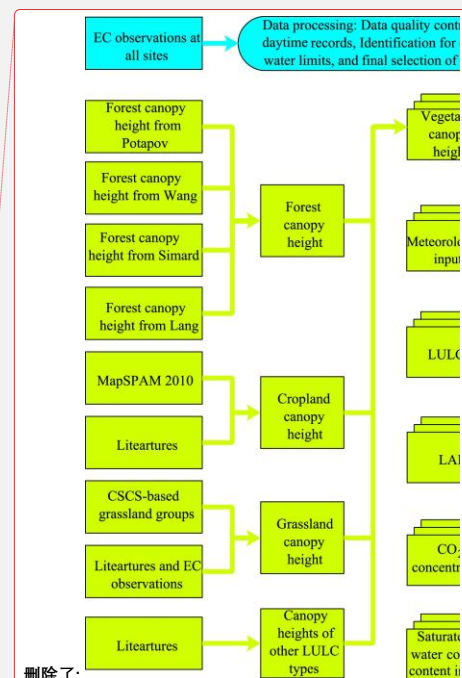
EC observations at all sites

Data processing: Data quality contr daytime records, Identification for water limits, and final selection of

Forest canopy height from Potapov

Forest canopy height from Wang

Forest canopy height from Simard

Forest canopy height from Lang

Forest canopy height

MapSPAM 2010

Liteartures

Cropland canopy height

CSCS-based grassland groups

Liteartures and EC observations

Grassland canopy height

Liteartures

Canopy heights of other LULC types

Vegeta canop heigh

Meteorolo input

LULC

LA

CO₂ concentr

Saturat water co content i

删除了: